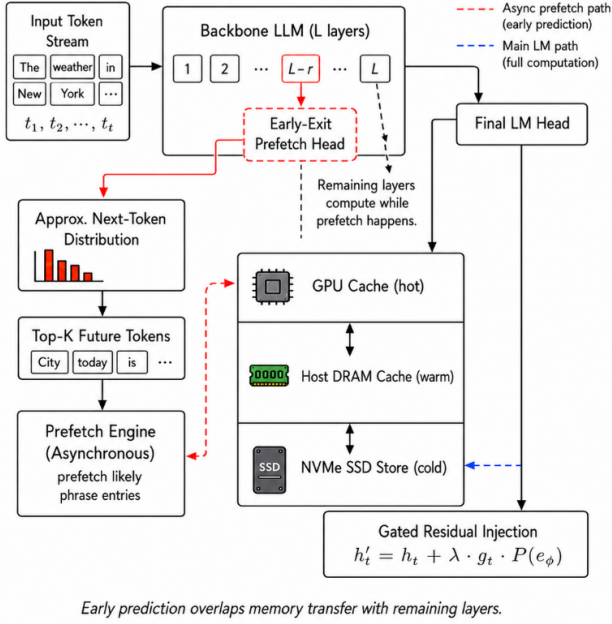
Input Token Stream

The weather in

New York ⋯

$t_1, t_2, \cdots, t_t$

Backbone LLM (L layers)

1 2 ⋯ $L-r$ ⋯ $L$

Early-Exit Prefetch Head

Async prefetch path (early prediction)

Main LM path (full computation)

Final LM Head

Remaining layers compute while prefetch happens.

Approx. Next-Token Distribution

Top-K Future Tokens

City today is ⋯

Prefetch Engine (Asynchronous)

prefetch likely phrase entries

GPU Cache (hot)

Host DRAM Cache (warm)

SSD

NVMe SSD Store (cold)

Gated Residual Injection

$h_t' = h_t + \lambda \cdot g_t \cdot P(e_\phi)$

Early prediction overlaps memory transfer with remaining layers.